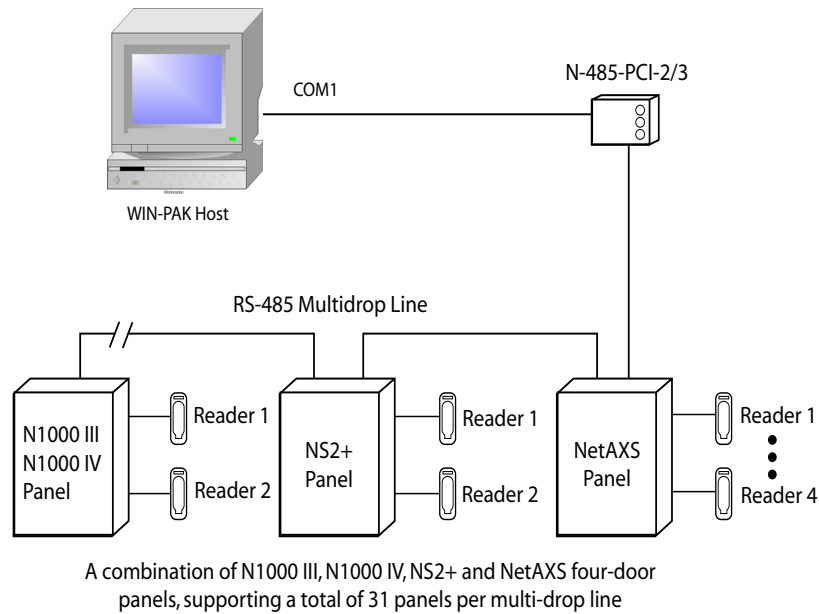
COM1

N-485-PCI-2/3

WIN-PAK Host

RS-485 Multidrop Line

N1000 III
N1000 IV
Panel

Reader 1

Reader 2

NS2+
Panel

Reader 1

Reader 2

NetAXS
Panel

Reader 1

Reader 4

A combination of N1000 III, N1000 IV, NS2+ and NetAXS four-door panels, supporting a total of 31 panels per multi-drop line